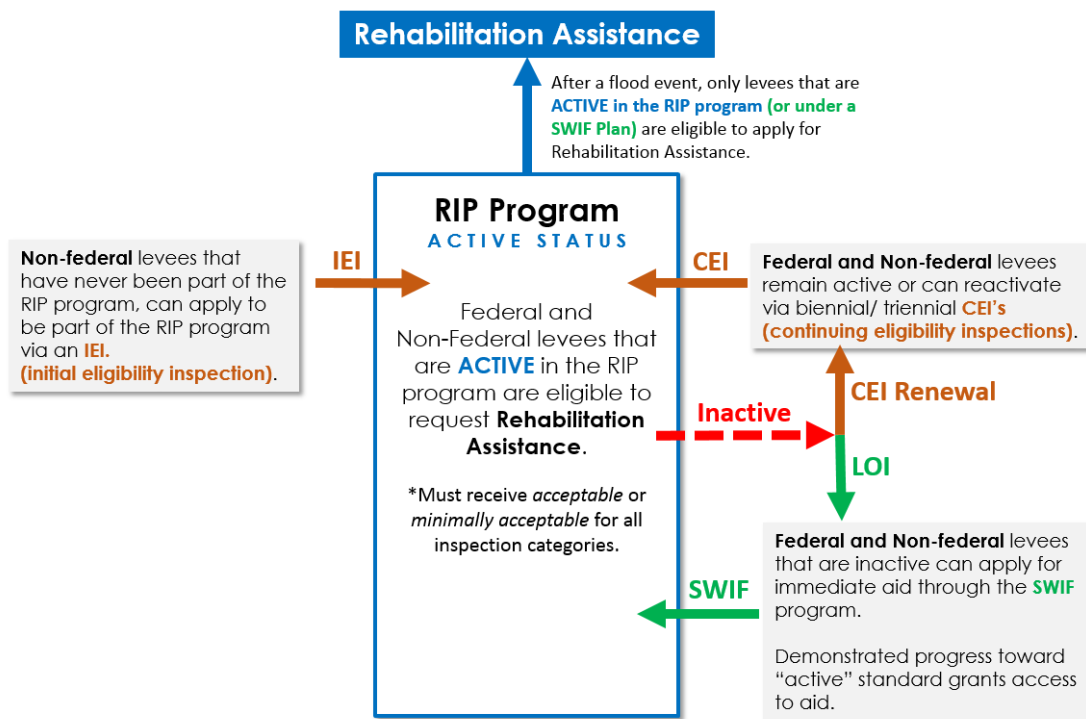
Rehabilitation Assistance

After a flood event, only levees that are ACTIVE in the RIP program (or under a SWIF Plan) are eligible to apply for Rehabilitation Assistance.

RIP Program
ACTIVE STATUS

Non-federal levees that have never been part of the RIP program, can apply to be part of the RIP program via an IEI. (initial eligibility inspection).

IEI

Federal and Non-Federal levees that are ACTIVE in the RIP program are eligible to request Rehabilitation Assistance.

*Must receive acceptable or minimally acceptable for all inspection categories.

CEI

Federal and Non-federal levees remain active or can reactivate via biennial/ triennial CEI's (continuing eligibility inspections).

CEI Renewal

Inactive

LOI

Federal and Non-federal levees that are inactive can apply for immediate aid through the SWIF program.

Demonstrated progress toward "active" standard grants access to aid.

SWIF